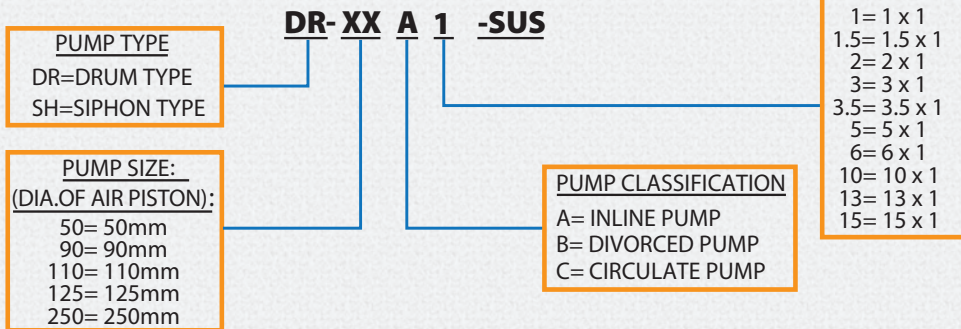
DR- XX A 1 -SUS

PUMP TYPE
DR=DRUM TYPE
SH=SIPHON TYPE

PUMP SIZE:
(DIA.OF AIR PISTON):
50= 50mm
90= 90mm
110= 110mm
125= 125mm
250= 250mm

PUMP CLASSIFICATION
A= INLINE PUMP
B= DIVORCED PUMP
C= CIRCULATE PUMP

1= 1 x 1
1.5= 1.5 x 1
2= 2 x 1
3= 3 x 1
3.5= 3.5 x 1
5= 5 x 1
6= 6 x 1
10= 10 x 1
13= 13 x 1
15= 15 x 1